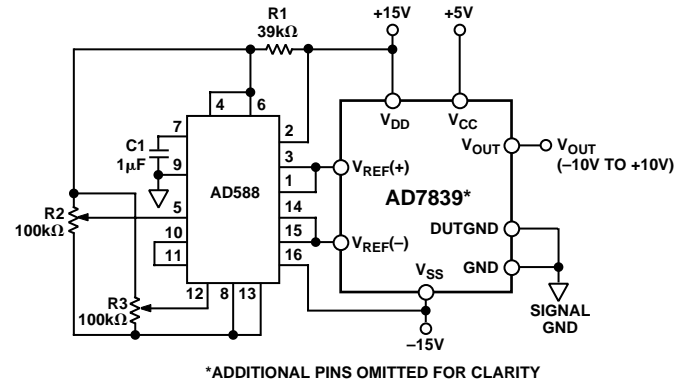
R1
39kΩ
+15V
+5V
4
6
7
C1
1μF
9
2
3
1
AD588
5
R2
100kΩ
10
11
14
15
16
12
8
13
R3
100kΩ
$V_{DD}$
$V_{CC}$
$V_{OUT}$
$V_{OUT}$
(–10V TO +10V)
$V_{REF}(+)$
AD7839*
DUTGND
$V_{REF}(–)$
GND
$V_{SS}$
SIGNAL GND
–15V
*ADDITIONAL PINS OMITTED FOR CLARITY